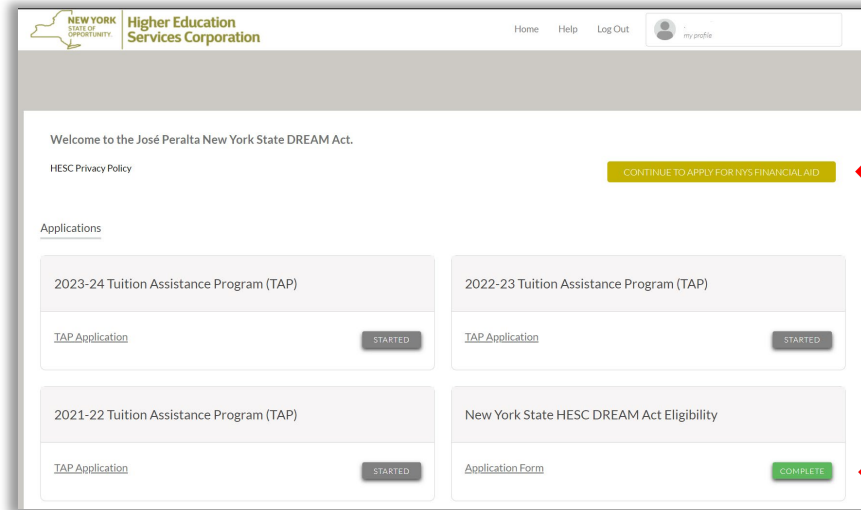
NEW YORK STATE OF OPPORTUNITY. Higher Education Services Corporation

Home Help Log Out

my profile

Welcome to the José Peralta New York State DREAM Act.

HESC Privacy Policy

CONTINUE TO APPLY FOR NYS FINANCIAL AID

Applications

2023-24 Tuition Assistance Program (TAP)

TAP Application

STARTED

2022-23 Tuition Assistance Program (TAP)

TAP Application

STARTED

2021-22 Tuition Assistance Program (TAP)

TAP Application

STARTED

New York State HESC DREAM Act Eligibility

Application Form

COMPLETE